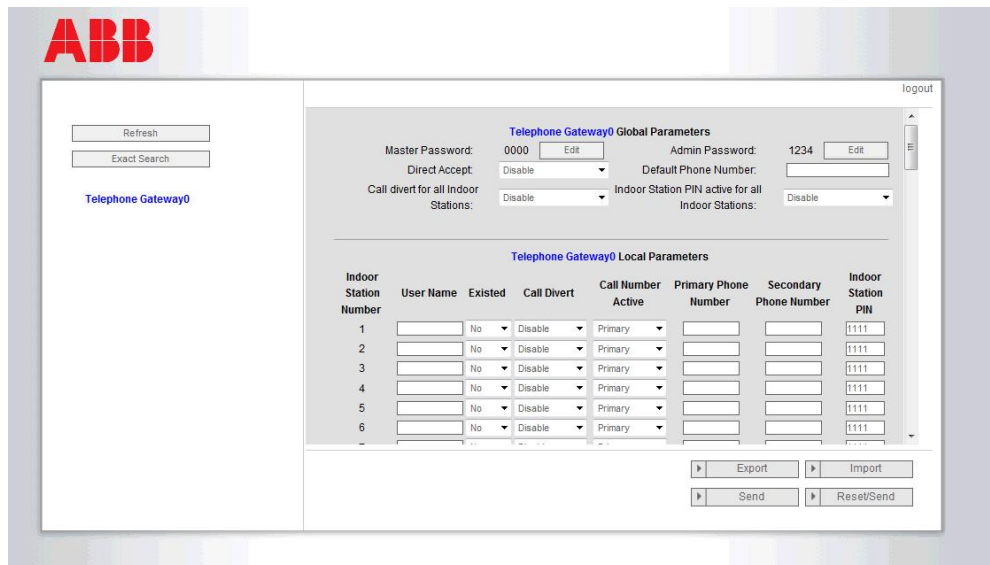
ABB

logout

Refresh

Exact Search

Telephone Gateway0

Telephone Gateway0 Global Parameters

Master Password: 0000 Edit

Admin Password: 1234 Edit

Direct Accept: Disable

Default Phone Number:

Call divert for all Indoor Stations: Disable

Indoor Station PIN active for all Indoor Stations: Disable

Telephone Gateway0 Local Parameters

| Indoor Station Number | User Name | Existed | Call Divert | Call Number Active | Primary Phone Number | Secondary Phone Number | Indoor Station PIN |
|---|---|---|---|---|---|---|---|
| 1 | | No | Disable | Primary | | | 1111 |
| 2 | | No | Disable | Primary | | | 1111 |
| 3 | | No | Disable | Primary | | | 1111 |
| 4 | | No | Disable | Primary | | | 1111 |
| 5 | | No | Disable | Primary | | | 1111 |
| 6 | | No | Disable | Primary | | | 1111 |

Export

Import

Send

Reset/Send